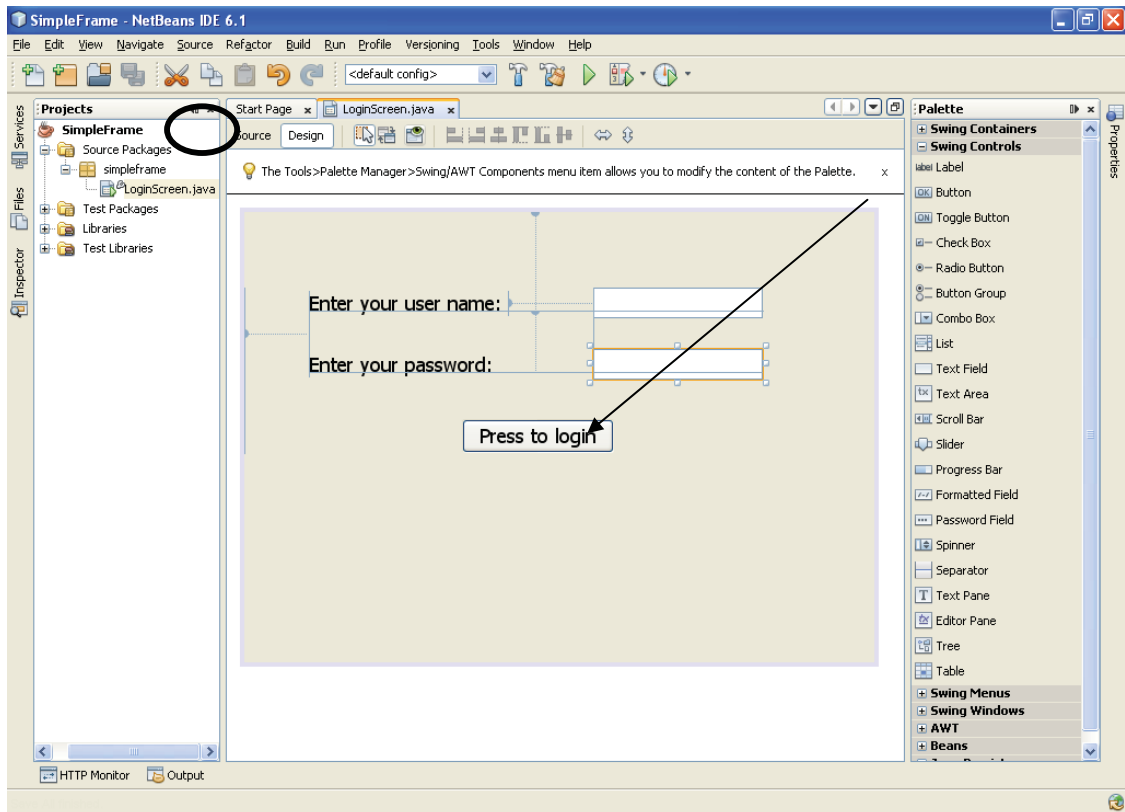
SimpleFrame - NetBeans IDE 6.1

File Edit View Navigate Source Refactor Build Run Profile Versioning Tools Window Help

<default config>

Services Files Inspector

Projects

SimpleFrame
Source Packages
simpleframe
LoginScreen.java
Test Packages
Libraries
Test Libraries

Start Page LoginScreen.java

Source Design

The Tools>Palette Manager>Swing/AWT Components menu item allows you to modify the content of the Palette. x

Enter your user name:

Enter your password:

Press to login

Palette
Swing Containers
Swing Controls
label Label
OK Button
ON Toggle Button
Check Box
Radio Button
Button Group
Combo Box
List
Text Field
Text Area
Scroll Bar
Slider
Progress Bar
Formatted Field
Password Field
Spinner
Separator
Text Pane
Editor Pane
Tree
Table
Swing Menus
Swing Windows
AWT
Beans

Properties

HTTP Monitor Output